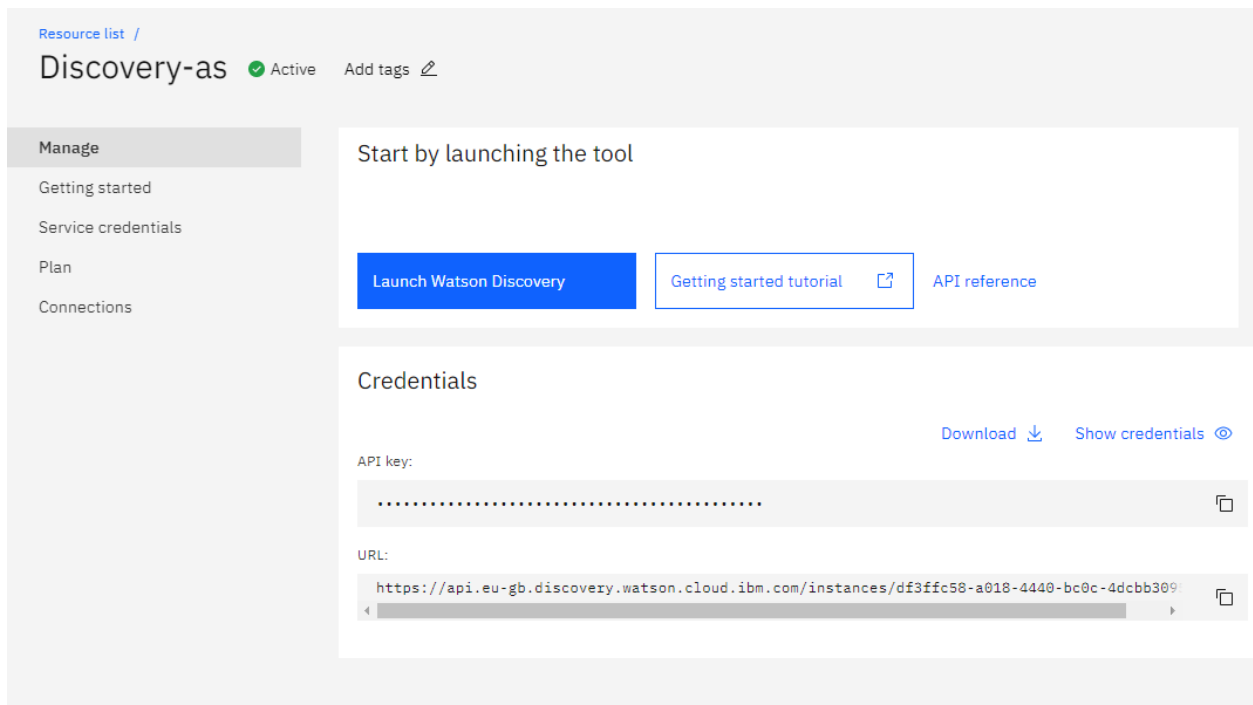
Resource list /

Discovery-as Active Add tags

Manage
Getting started
Service credentials
Plan
Connections

Start by launching the tool

Launch Watson Discovery
Getting started tutorial
API reference

Credentials

Download
Show credentials

API key:

••••••••••••••••••••••••••••••••••••••••••••

URL:

https://api.eu-gb.discovery.watson.cloud.ibm.com/instances/df3ffc58-a018-4440-bc0c-4dcbb309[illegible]